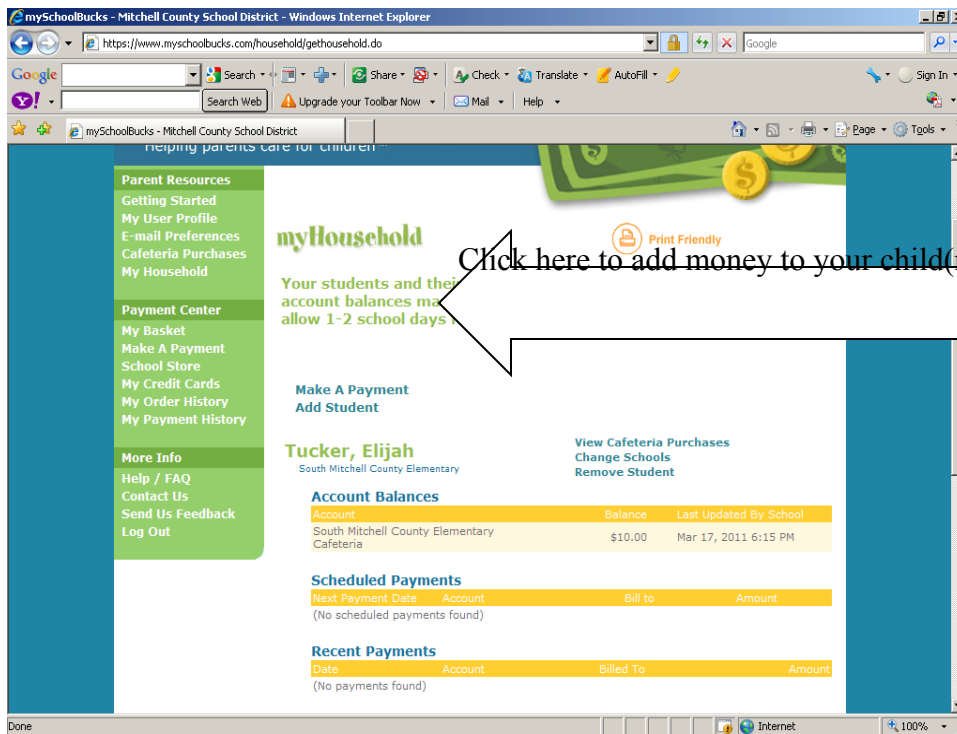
mySchoolBucks - Mitchell County School District - Windows Internet Explorer

https://www.myschoolbucks.com/household/gethousehold.do

Google

Google Search Share Check Translate AutoFill Sign In

Search Web Upgrade your Toolbar Now Mail Help

mySchoolBucks - Mitchell County School District

Page Tools

Helping parents care for children

Parent Resources
Getting Started
My User Profile
E-mail Preferences
Cafeteria Purchases
My Household

Payment Center
My Basket
Make A Payment
School Store
My Credit Cards
My Order History
My Payment History

More Info
Help / FAQ
Contact Us
Send Us Feedback
Log Out

myHousehold

Print Friendly

Click here to add money to your child(

Your students and thei
account balances ma
allow 1-2 school days

Make A Payment
Add Student

Tucker, Elijah
South Mitchell County Elementary

View Cafeteria Purchases
Change Schools
Remove Student

Account Balances

| Account | Balance | Last Updated By School |
|---|---|---|
| South Mitchell County Elementary Cafeteria | $10.00 | Mar 17, 2011 6:15 PM |

Scheduled Payments

| Next Payment Date | Account | Bill to | Amount |
|---|---|---|---|
| (No scheduled payments found) | | | |

Recent Payments

| Date | Account | Billed To | Amount |
|---|---|---|---|
| (No payments found) | | | |

Done

Internet

100%